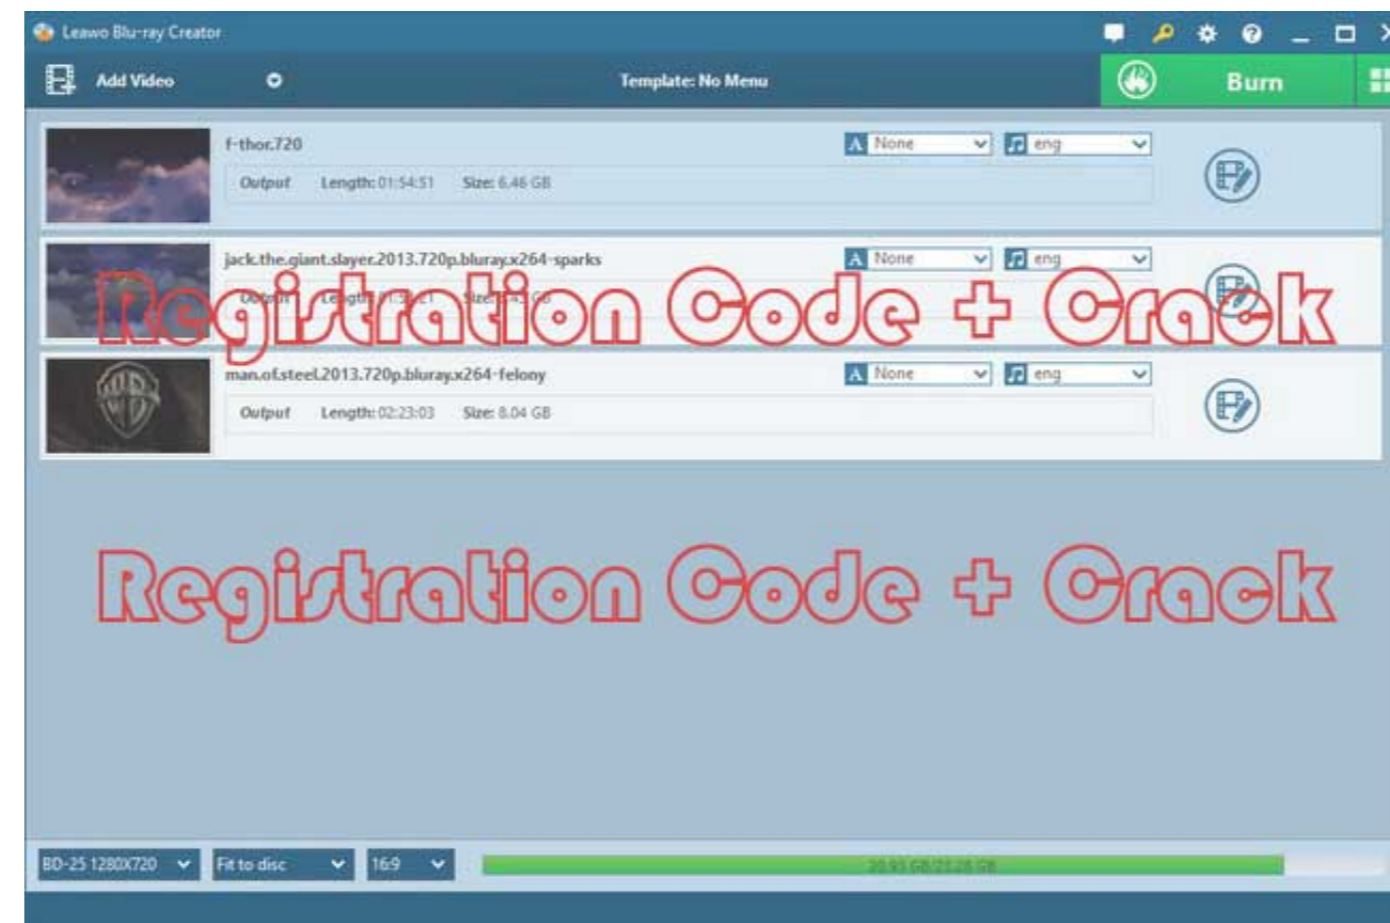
Leawo Blu-ray Creator

Add Video

Template: No Menu

Burn

f-thor.720

None

eng

Output Length: 01:54:51 Size: 6.46 GB

jack.the.giant.slayer.2013.720p.bluray.x264-sparks

None

eng

Output Length: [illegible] Size: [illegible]

Registration Code + Crack

man.of.steel.2013.720p.bluray.x264-felony

None

eng

Output Length: 02:23:03 Size: 8.04 GB

Registration Code + Crack

BD-25 1280X720

Fit to disc

16:9

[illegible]